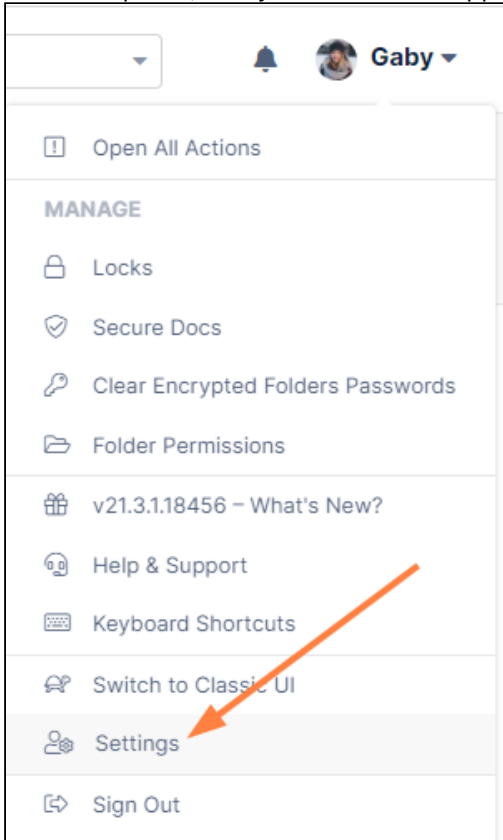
Gaby

Open All Actions

MANAGE

Locks

Secure Docs

Clear Encrypted Folders Passwords

Folder Permissions

v21.3.1.18456 – What's New?

Help & Support

Keyboard Shortcuts

Switch to Classic UI

Settings

Sign Out